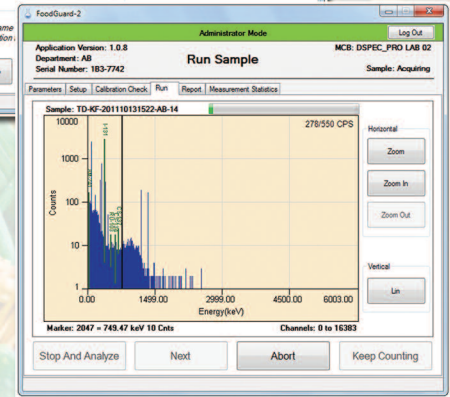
FoodGuard-2

Log Out

Administrator Mode

Application Version: 1.0.8
Department: AB
Serial Number: 1B3-7742

Run Sample

MCB: DSPEC_PRO LAB 02
Sample: Acquiring

Parameters | Setup | Calibration Check | Run | Report | Measurement Statistics

Sample: TD-KF-201110131522-AB-14

278/550 CPS

10000
1000
100
10
1

Counts

0.00 1499.00 2999.00 4500.00 6003.00
Energy(keV)

Horizontal

Zoom

Zoom In

Zoom Out

Vertical

Lin

Marker: 2047 = 749.47 keV 10 Cnts

Channels: 0 to 16383

Stop And Analyze

Next

Abort

Keep Counting